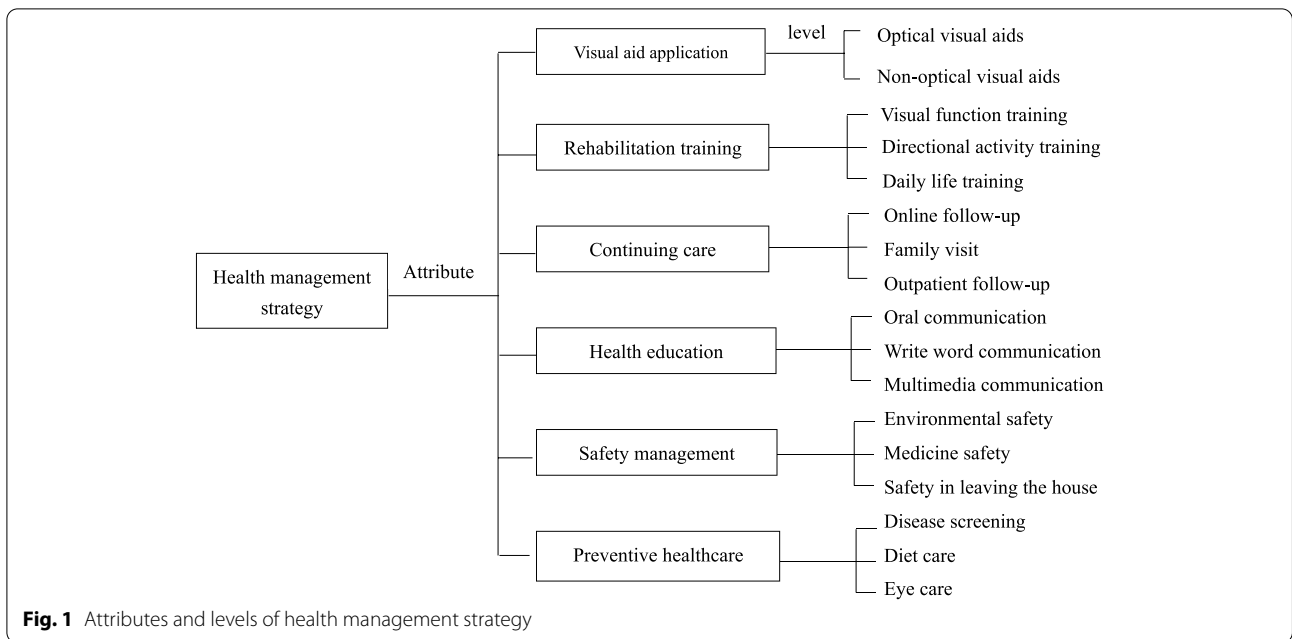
Health management strategy

Attribute

Visual aid application

level

Optical visual aids

Non-optical visual aids

Rehabilitation training

Visual function training

Directional activity training

Daily life training

Continuing care

Online follow-up

Family visit

Outpatient follow-up

Health education

Oral communication

Write word communication

Multimedia communication

Safety management

Environmental safety

Medicine safety

Safety in leaving the house

Preventive healthcare

Disease screening

Diet care

Eye care

**Fig. 1** Attributes and levels of health management strategy